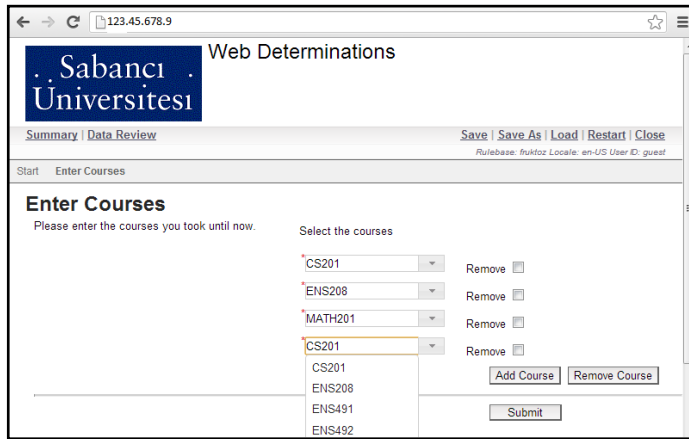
123.45.678.9

Sabancı Üniversitesi

Web Determinations

Summary | Data Review

Save | Save As | Load | Restart | Close

Rulebase: fruktoz Locale: en-US User ID: guest

Start Enter Courses

Enter Courses

Please enter the courses you took until now.

Select the courses

*CS201 Remove

*ENS208 Remove

*MATH201 Remove

*CS201 Remove

CS201
ENS208
ENS491
ENS492

Add Course Remove Course

Submit